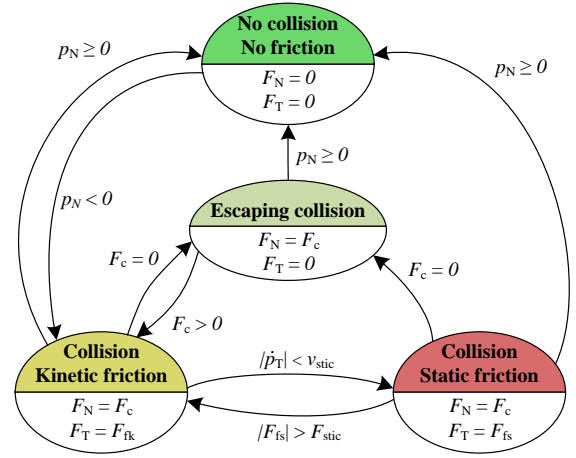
No collision
No friction

$F_N = 0$
$F_T = 0$

$p_N \geq 0$

$p_N \geq 0$

$p_N < 0$

$p_N \geq 0$

Escaping collision

$F_N = F_c$
$F_T = 0$

$F_c = 0$

$F_c > 0$

$F_c = 0$

Collision
Kinetic friction

$F_N = F_c$
$F_T = F_{fk}$

$|\dot{p}_T| < v_{stic}$

$|F_{fs}| > F_{stic}$

Collision
Static friction

$F_N = F_c$
$F_T = F_{fs}$